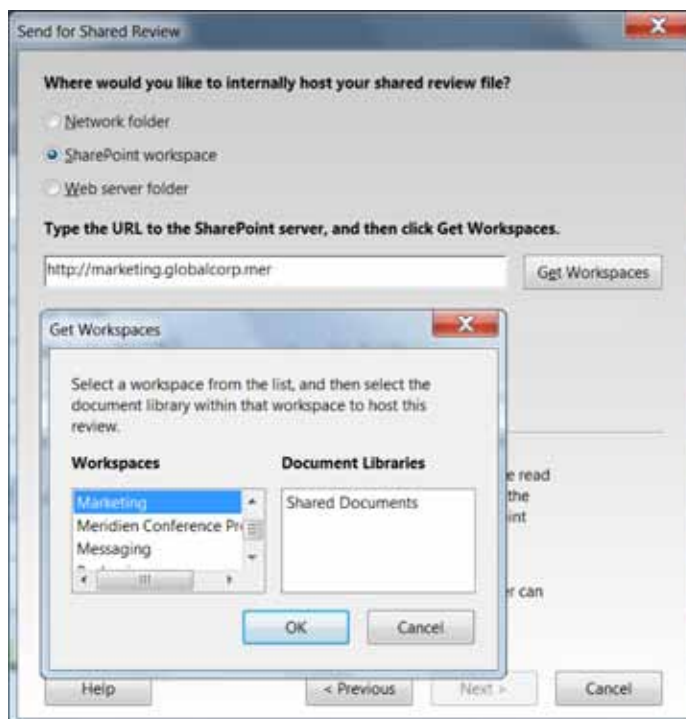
Send for Shared Review

Where would you like to internally host your shared review file?

Network folder

SharePoint workspace

Web server folder

Type the URL to the SharePoint server, and then click Get Workspaces.

http://marketing.globalcorp.mer

Get Workspaces

Get Workspaces

Select a workspace from the list, and then select the document library within that workspace to host this review.

Workspaces

Marketing
Meridien Conference Pr
Messaging
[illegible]

Document Libraries

Shared Documents

e read
the
int

r can

OK

Cancel

Help

< Previous

Next >

Cancel